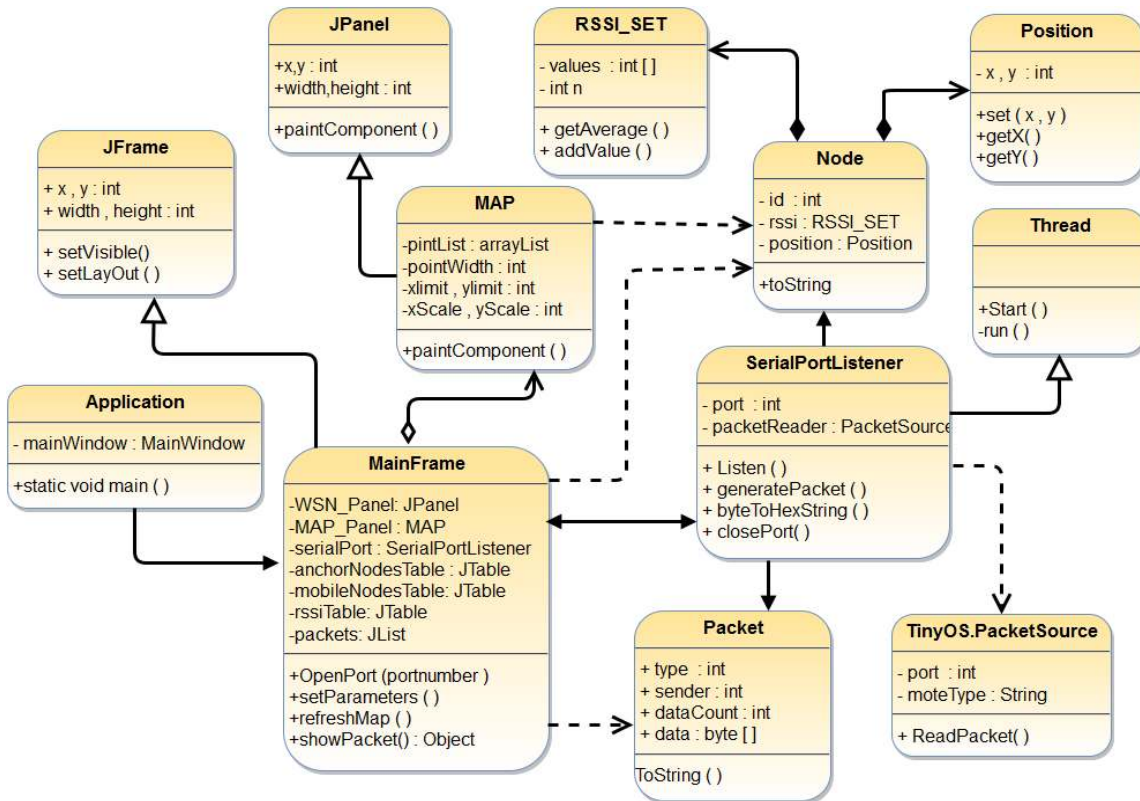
JPanel

+x,y : int
+width,height : int

+paintComponent ( )

RSSI_SET

- values : int [ ]
- int n

+ getAverage ( )
+ addValue ( )

Position

- x , y : int

+set ( x , y )
+getX( )
+getY( )

JFrame

+ x , y : int
+ width , height : int

+ setVisible()
+ setLayOut ( )

MAP

-pintList : arrayList
-pointWidth : int
-xlimit , ylimit : int
-xScale , yScale : int

+paintComponent ( )

Node

- id : int
- rssi : RSSI_SET
- position : Position

+toString

Thread

+Start ( )
-run ( )

Application

- mainWindow : MainWindow

+static void main ( )

MainFrame

-WSN_Panel: JPanel
-MAP_Panel : MAP
-serialPort : SerialPortListener
-anchorNodesTable : JTable
-mobileNodesTable: JTable
-rssiTable: JTable
-packets: JList

+OpenPort (portnumber )
+setParameters ( )
+refreshMap ( )
+showPacket() : Object

SerialPortListener

- port : int
- packetReader : PacketSource

+ Listen ( )
+ generatePacket ( )
+ byteToHexString ( )
+ closePort( )

Packet

+ type : int
+ sender : int
+ dataCount : int
+ data : byte [ ]

ToString ( )

TinyOS.PacketSource

- port : int
- moteType : String

+ ReadPacket( )